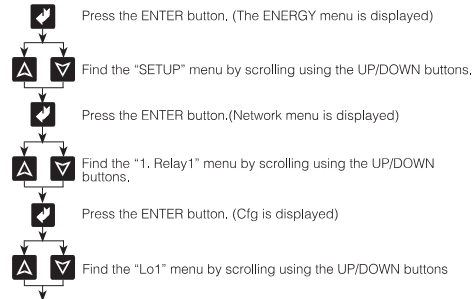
Press the ENTER button. (The ENERGY menu is displayed)

Find the "SETUP" menu by scrolling using the UP/DOWN buttons.

Press the ENTER button.(Network menu is displayed)

Find the "1. Relay1" menu by scrolling using the UP/DOWN buttons.

Press the ENTER button. (Cfg is displayed)

Find the "Lo1" menu by scrolling using the UP/DOWN buttons